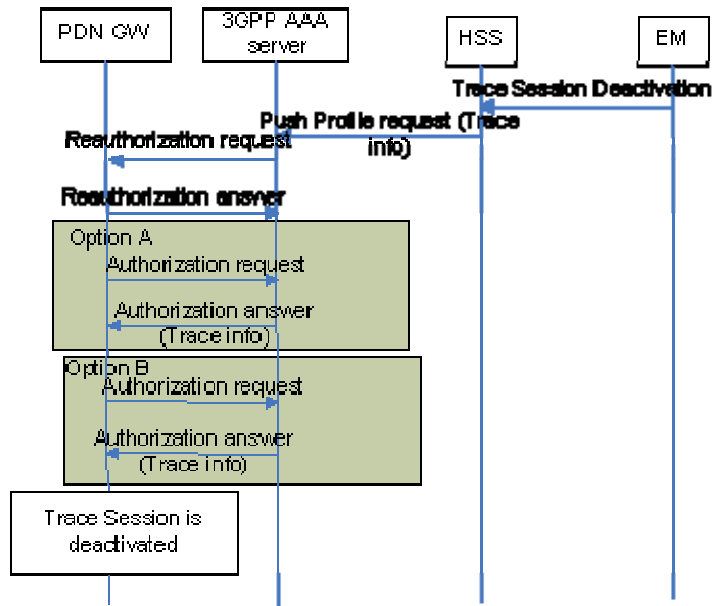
PDN GW

3GPP AAA server

HSS

EM

Trace Session Deactivation

Push Profile request (Trace info)

Reauthorization request

Reauthorization answer

Option A

Authorization request

Authorization answer (Trace info)

Option B

Authorization request

Authorization answer (Trace info)

Trace Session is deactivated